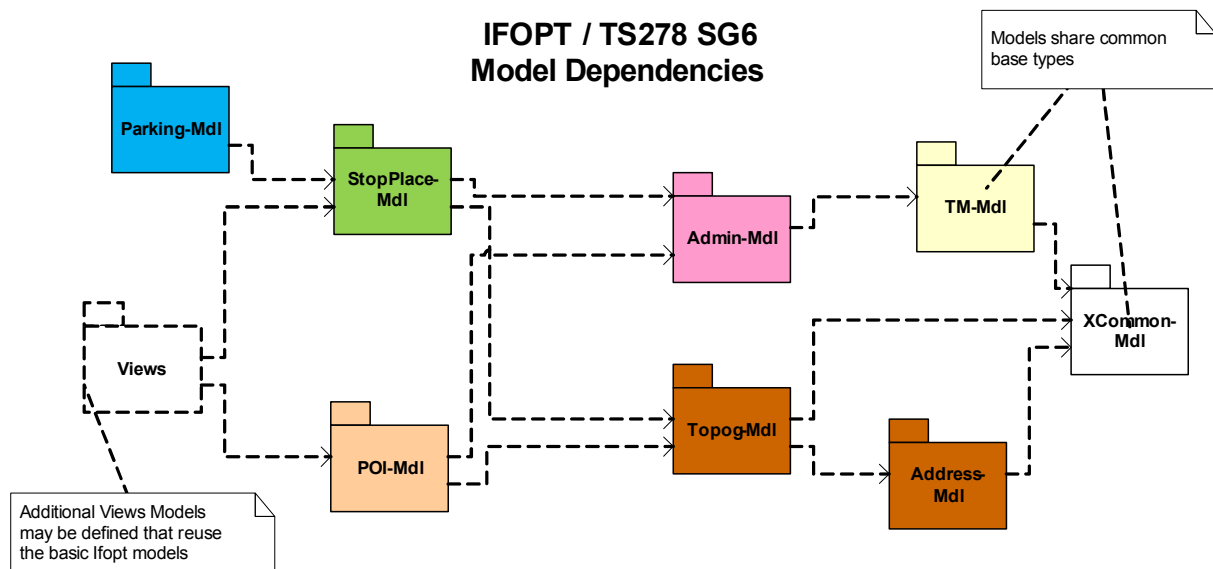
IFOPT / TS278 SG6
Model Dependencies

Models share common base types

Parking-Mdl

StopPlace-Mdl

Admin-Mdl

TM-Mdl

XCommon-Mdl

Views

POI-Mdl

Topog-Mdl

Address-Mdl

Additional Views Models may be defined that reuse the basic Ifopt models